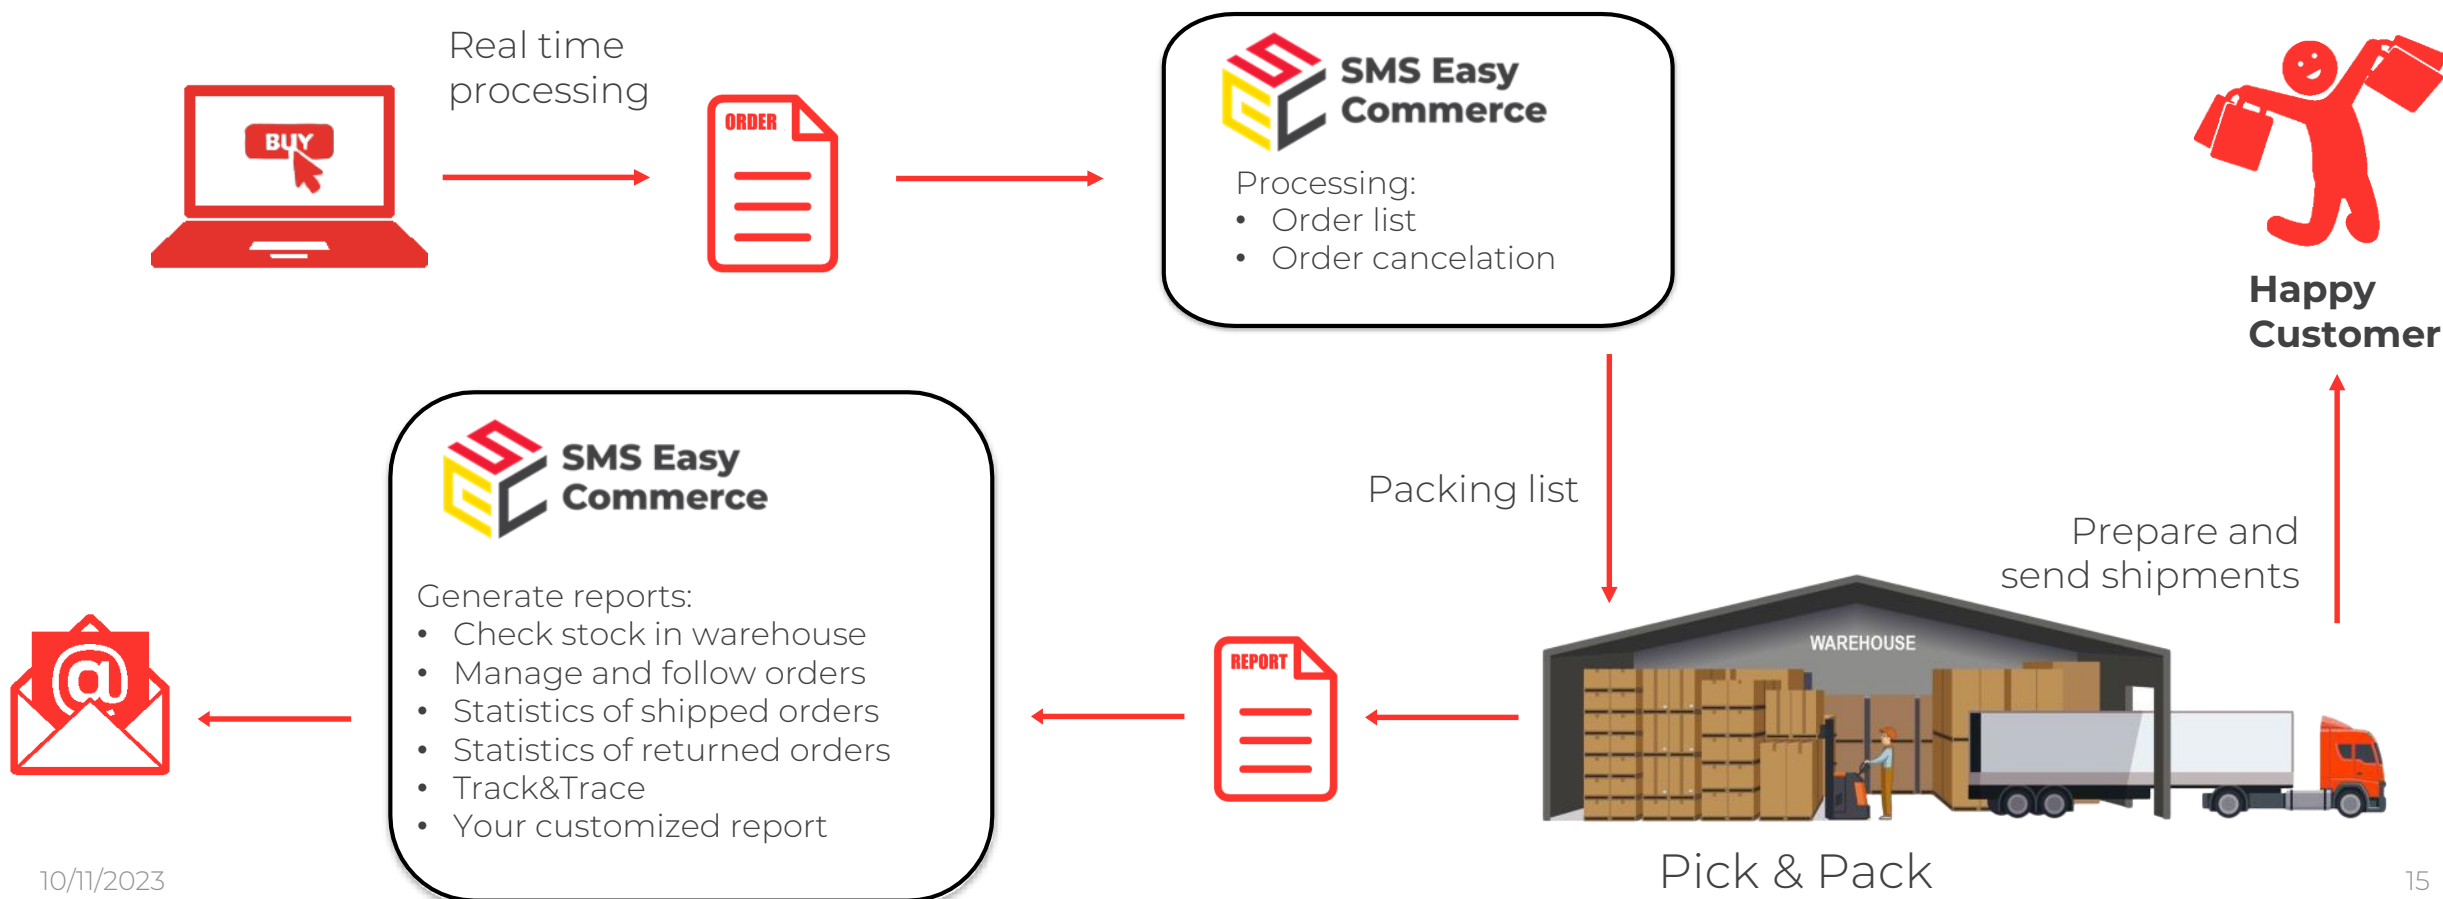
BUY

Real time processing

ORDER

SMS Easy Commerce

Processing:
• Order list
• Order cancelation

Happy Customer

SMS Easy Commerce

Generate reports:
• Check stock in warehouse
• Manage and follow orders
• Statistics of shipped orders
• Statistics of returned orders
• Track&Trace
• Your customized report

Packing list

Prepare and send shipments

REPORT

WAREHOUSE

Pick & Pack

10/11/2023

15